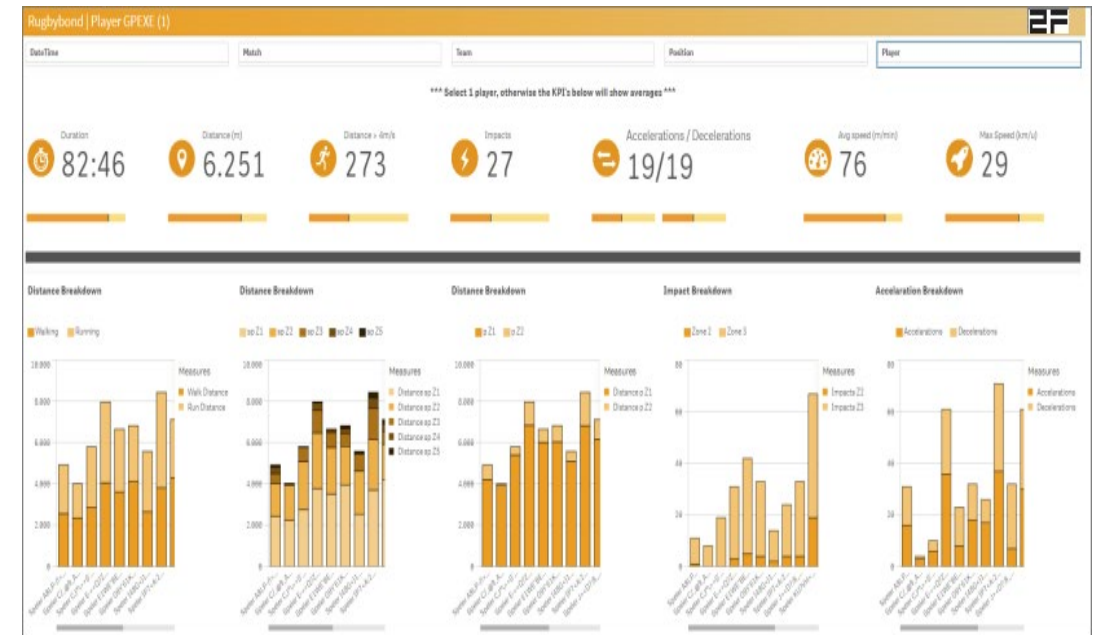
Rugbybond | Player GPEXE (1)

DateTime

Match

Team

Position

Player

*** Select 1 player, otherwise the KPI's below will show averages ***

Duration
82:46

Distance (m)
6.251

Distance > 4m/s
273

Impacts
27

Accelerations / Decelerations
19/19

Avg speed (m/min)
76

Max Speed (km/u)
29

Distance Breakdown

Walking Running

Measures
Walk Distance
Run Distance

10.000
8.000
6.000
4.000
2.000
0

Distance Breakdown

sp Z1 sp Z2 sp Z3 sp Z4 sp Z5

Measures
Distance sp Z1
Distance sp Z2
Distance sp Z3
Distance sp Z4
Distance sp Z5

10.000
8.000
6.000
4.000
2.000
0

Distance Breakdown

p Z1 p Z2

Measures
Distance p Z1
Distance p Z2

10.000
8.000
6.000
4.000
2.000
0

Impact Breakdown

Zone 2 Zone 3

Measures
Impacts Z2
Impacts Z3

80
60
40
20
0

Acceleration Breakdown

Accelerations Decelerations

Measures
Accelerations
Decelerations

80
60
40
20
0